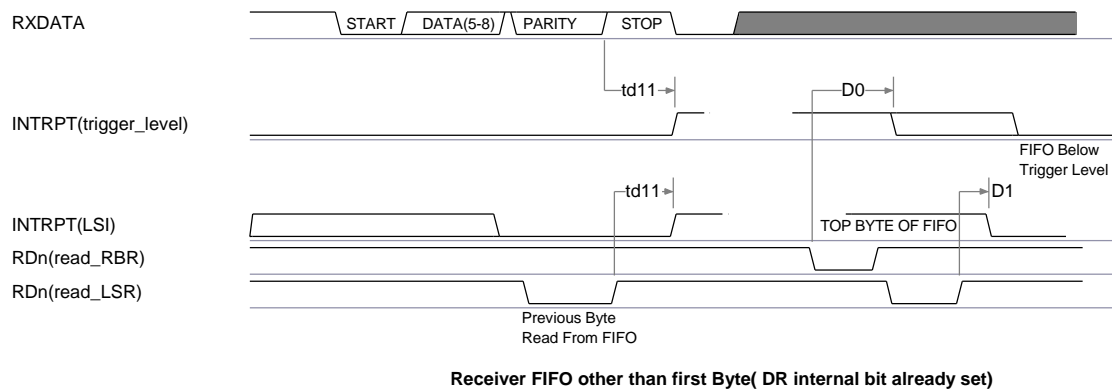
RXDATA

START DATA(5-8) PARITY STOP

td11

D0

INTRPT(trigger_level)

FIFO Below Trigger Level

td11

D1

INTRPT(LSI)

TOP BYTE OF FIFO

RDn(read_RBR)

RDn(read_LSR)

Previous Byte Read From FIFO

Receiver FIFO other than first Byte( DR internal bit already set)